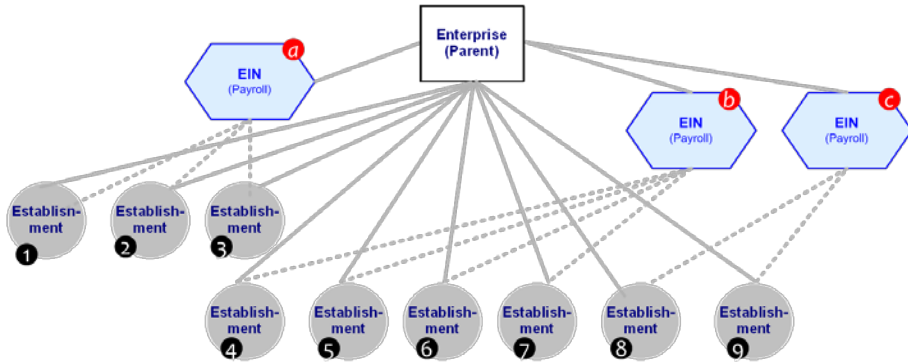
Enterprise (Parent)

EIN (Payroll) a

EIN (Payroll) b

EIN (Payroll) c

Establisnment 1

Establishment 2

Establishment 3

Establishment 4

Establishment 5

Establishment 6

Establishment 7

Establishment 8

Establishment 9